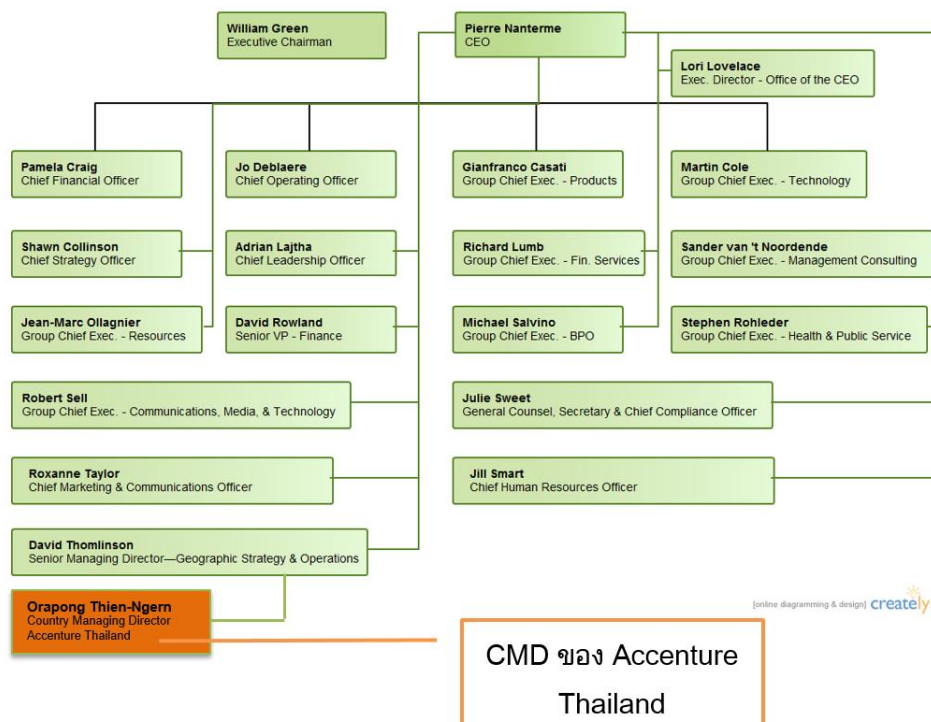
William Green
Executive Chairman

Pierre Nanterme
CEO

Lori Lovelace
Exec. Director - Office of the CEO

Pamela Craig
Chief Financial Officer

Jo Deblaere
Chief Operating Officer

Gianfranco Casati
Group Chief Exec. - Products

Martin Cole
Group Chief Exec. - Technology

Shawn Collinson
Chief Strategy Officer

Adrian Lajtha
Chief Leadership Officer

Richard Lumb
Group Chief Exec. - Fin. Services

Sander van 't Noordende
Group Chief Exec. - Management Consulting

Jean-Marc Ollagnier
Group Chief Exec. - Resources

David Rowland
Senior VP - Finance

Michael Salvino
Group Chief Exec. - BPO

Stephen Rohleder
Group Chief Exec. - Health & Public Service

Robert Sell
Group Chief Exec. - Communications, Media, & Technology

Julie Sweet
General Counsel, Secretary & Chief Compliance Officer

Roxanne Taylor
Chief Marketing & Communications Officer

Jill Smart
Chief Human Resources Officer

David Thomlinson
Senior Managing Director—Geographic Strategy & Operations

Orapong Thien-Ngern
Country Managing Director
Accenture Thailand

[online diagramming & design] creately

CMD ของ Accenture Thailand